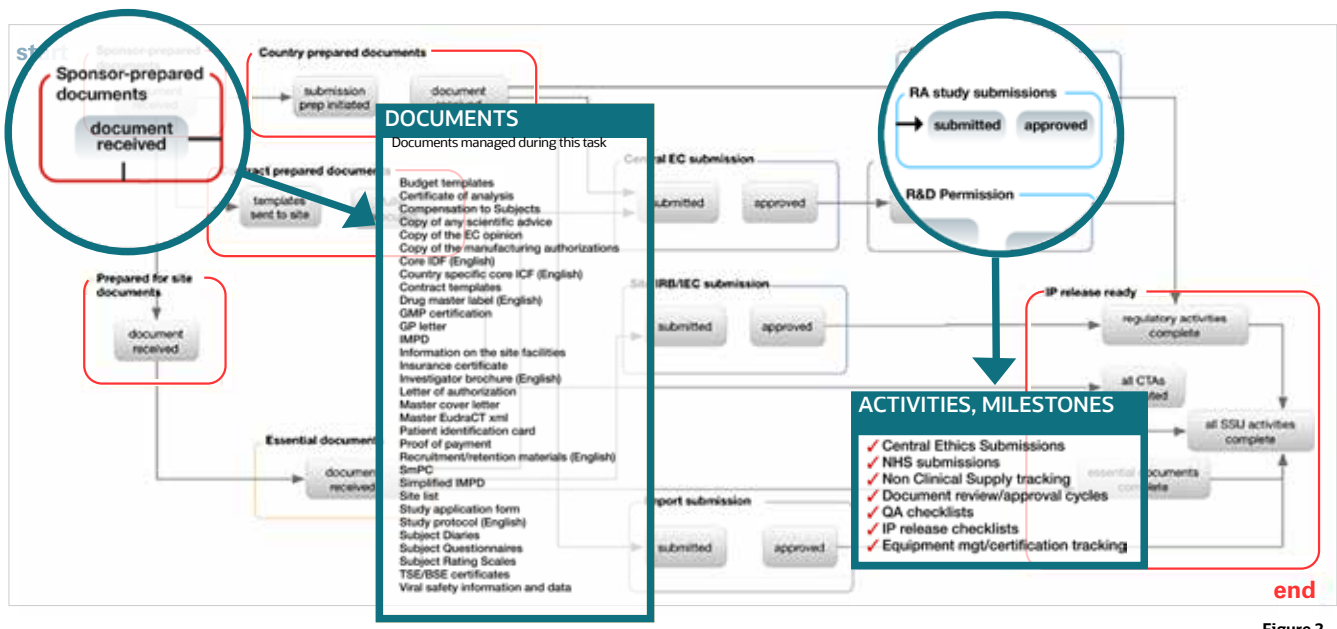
start

Sponsor-prepared documents

document received

Country prepared documents

submission prep initiated

document

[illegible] prepared documents

templates sent to site

Prepared for site documents

document received

Essential documents

document received

DOCUMENTS

Documents managed during this task

Budget templates
Certificate of analysis
Compensation to Subjects
Copy of any scientific advice
Copy of the EC opinion
Copy of the manufacturing authorizations
Core IDF (English)
Country specific core ICF (English)
Contract templates
Drug master label (English)
GMP certification
GP letter
IMPD
Information on the site facilities
Insurance certificate
Investigator brochure (English)
Letter of authorization
Master cover letter
Master EudraCT xml
Patient identification card
Proof of payment
Recruitment/retention materials (English)
SmPC
Simplified IMPD
Site list
Study application form
Study protocol (English)
Subject Diaries
Subject Questionnaires
Subject Rating Scales
TSE/BSE certificates
Viral safety information and data

Central EC submission

submitted

approved

Site IRB/IEC submission

submitted

approved

Import submission

submitted

approved

RA study submissions

submitted

approved

R&D Permission

IP release ready

regulatory activities complete

all CTAs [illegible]

all SSU activities complete

essential documents complete

ACTIVITIES, MILESTONES

✓ Central Ethics Submissions
✓ NHS submissions
✓ Non Clinical Supply tracking
✓ Document review/approval cycles
✓ QA checklists
✓ IP release checklists
✓ Equipment mgt/certification tracking

end

Figure 2